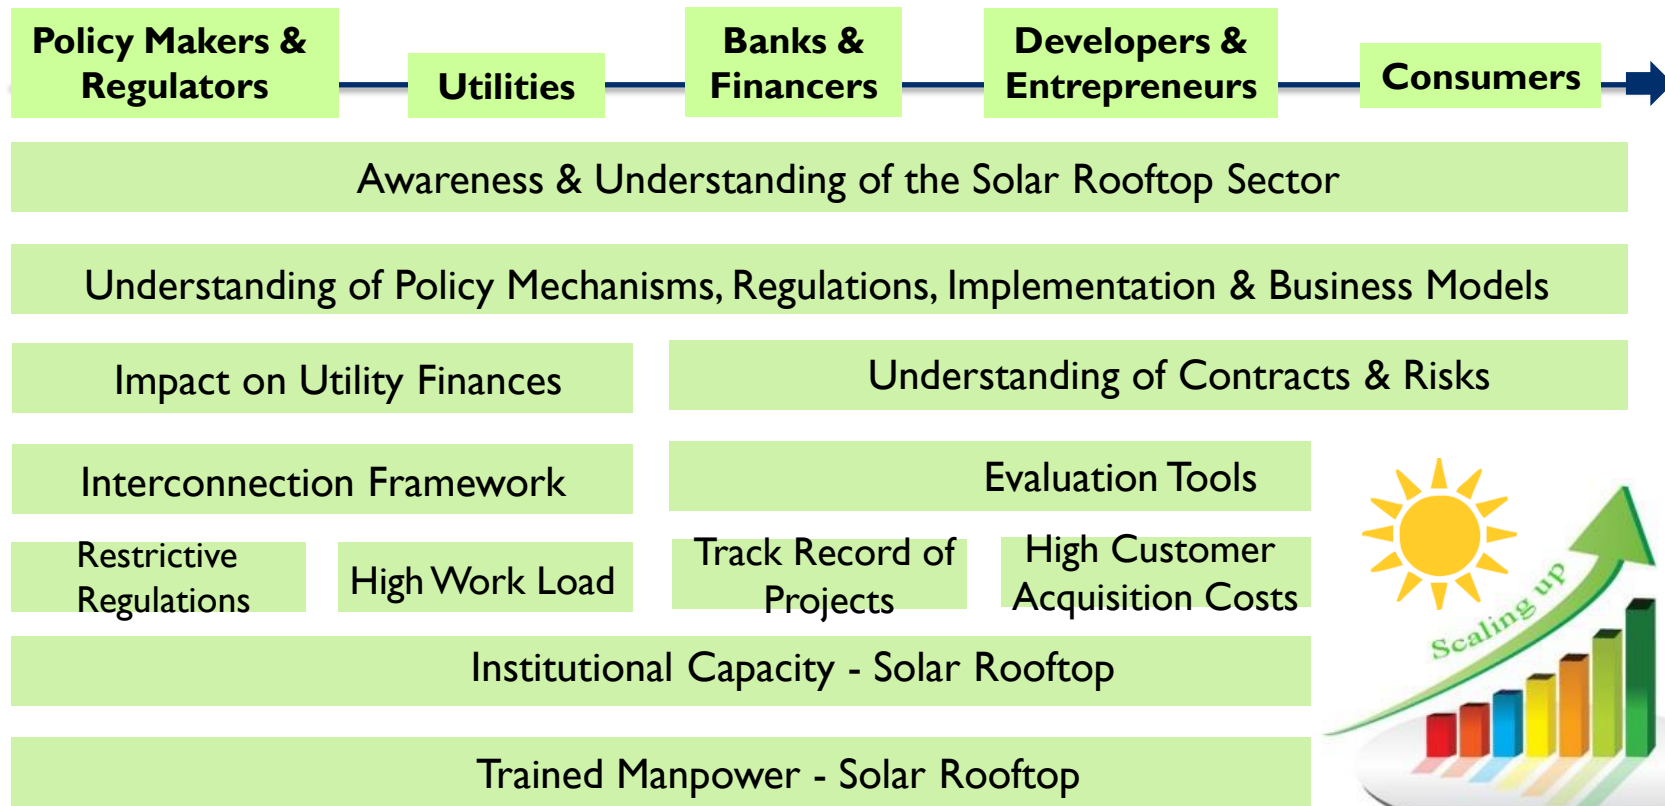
Policy Makers & Regulators

Utilities

Banks & Financers

Developers & Entrepreneurs

Consumers

Awareness & Understanding of the Solar Rooftop Sector

Understanding of Policy Mechanisms, Regulations, Implementation & Business Models

Impact on Utility Finances

Understanding of Contracts & Risks

Interconnection Framework

Evaluation Tools

Restrictive Regulations

High Work Load

Track Record of Projects

High Customer Acquisition Costs

Scaling up

Institutional Capacity - Solar Rooftop

Trained Manpower - Solar Rooftop